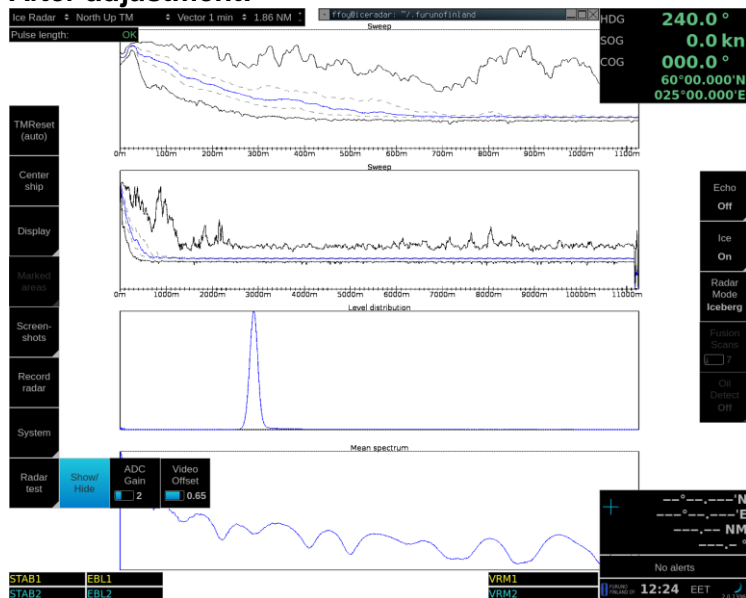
Ice Radar ◆ North Up TM ◆ Vector 1 min ◆ 1.86 NM

Pulse length: OK

ffoy@iceradar: ~/.furunofinland

HDG 240.0 °
SOG 0.0 kn
COG 000.0 °
60°00.000'N
025°00.000'E

Sweep

0m 100m 200m 300m 400m 500m 600m 700m 800m 900m 1000m 1100m

Sweep

0m 1000m 2000m 3000m 4000m 5000m 6000m 7000m 8000m 9000m 10000m 11000m

Level distribution

Mean spectrum

TMReset (auto)

Center ship

Display

Marked areas

Screenshots

Record radar

System

Radar test

Show/ Hide

ADC Gain 2

Video Offset 0.65

Echo Off

Ice On

Radar Mode Iceberg

Fusion Scans 7

Oil Detect Off

--°--.---'N
---°--.---'E
---.-- NM
---.- °

No alerts

FURUNO FINLAND 12:24 EET

STAB1 EBL1 VRM1
STAB2 EBL2 VRM2